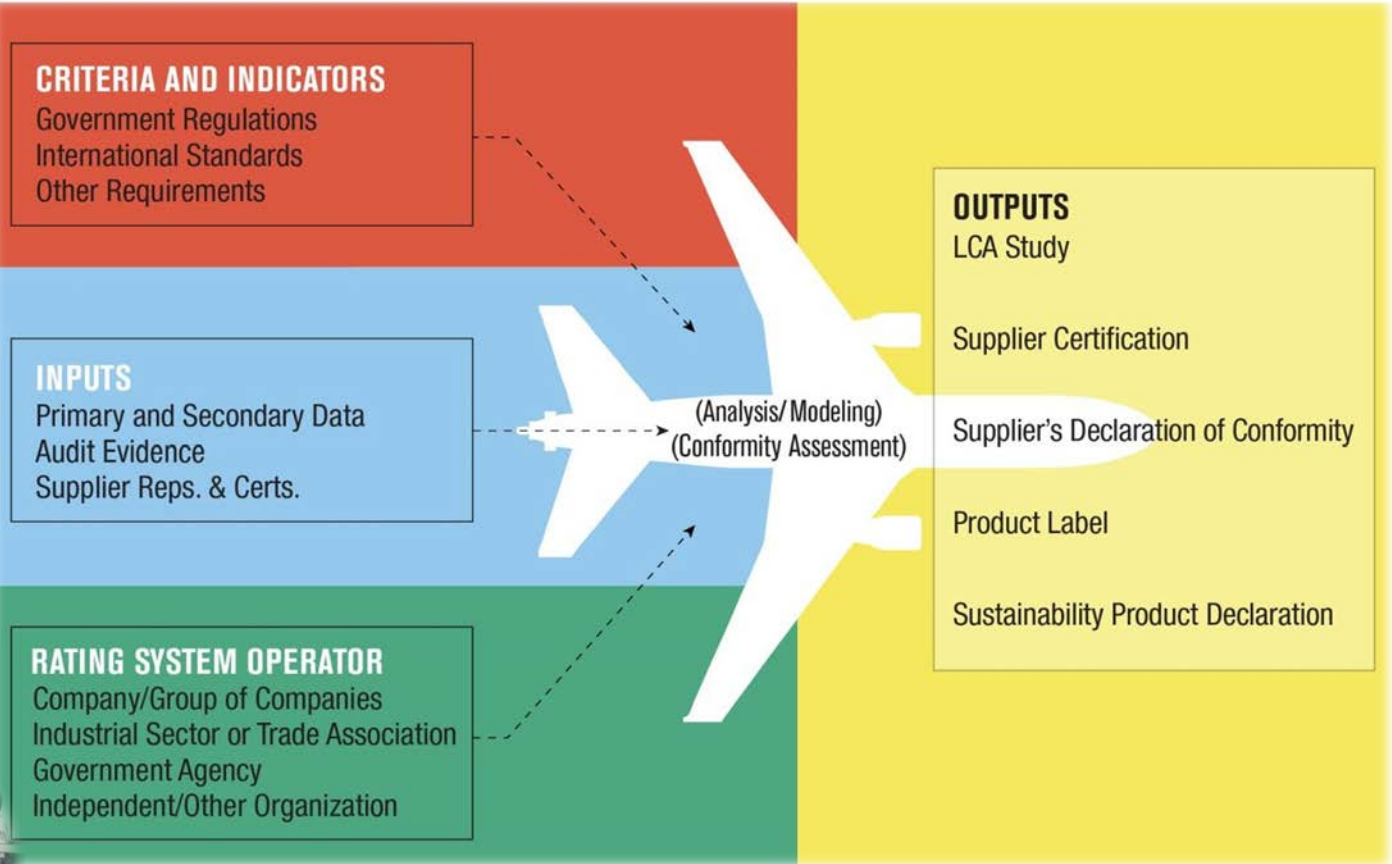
CRITERIA AND INDICATORS
Government Regulations
International Standards
Other Requirements

INPUTS
Primary and Secondary Data
Audit Evidence
Supplier Reps. & Certs.

RATING SYSTEM OPERATOR
Company/Group of Companies
Industrial Sector or Trade Association
Government Agency
Independent/Other Organization

(Analysis/Modeling)
(Conformity Assessment)

OUTPUTS
LCA Study

Supplier Certification

Supplier's Declaration of Conformity

Product Label

Sustainability Product Declaration